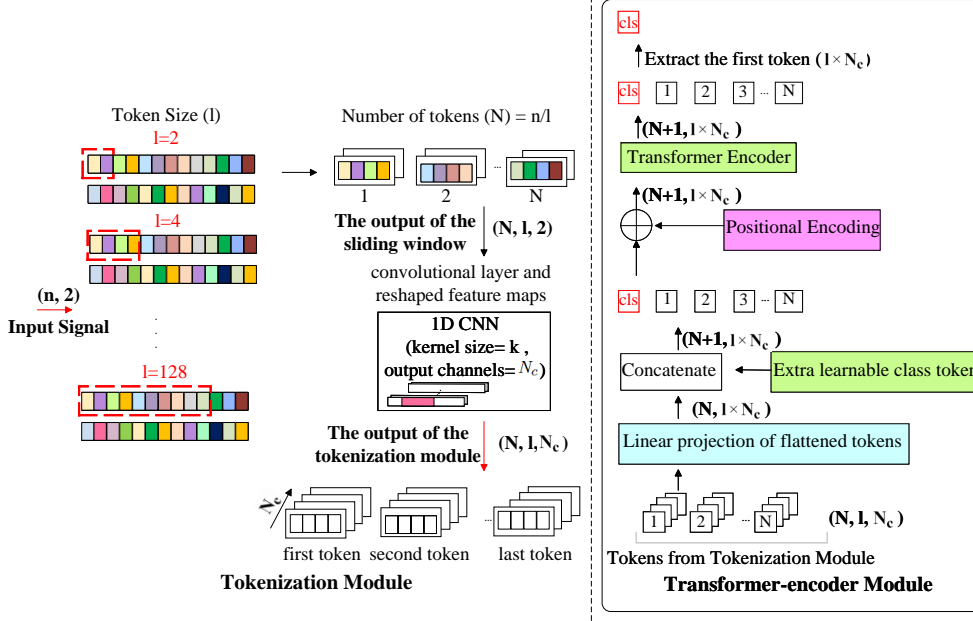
Token Size (l)

l=2

l=4

l=128

(n, 2)

Input Signal

Number of tokens (N) = n/l

1

2

...

N

The output of the sliding window

(N, l, 2)

convolutional layer and reshaped feature maps

1D CNN (kernel size= k , output channels= $N_c$)

The output of the tokenization module

(N, l, $N_c$ )

$N_c$

first token second token

...

last token

Tokenization Module

cls

Extract the first token ($l \times N_c$)

cls 1 2 3 ... N

(N+1, $l \times N_c$ )

Transformer Encoder

(N+1, $l \times N_c$ )

Positional Encoding

cls 1 2 3 ... N

(N+1, $l \times N_c$ )

Concatenate

Extra learnable class token

(N, $l \times N_c$ )

Linear projection of flattened tokens

1 2 ... N

(N, l, $N_c$ )

Tokens from Tokenization Module

Transformer-encoder Module